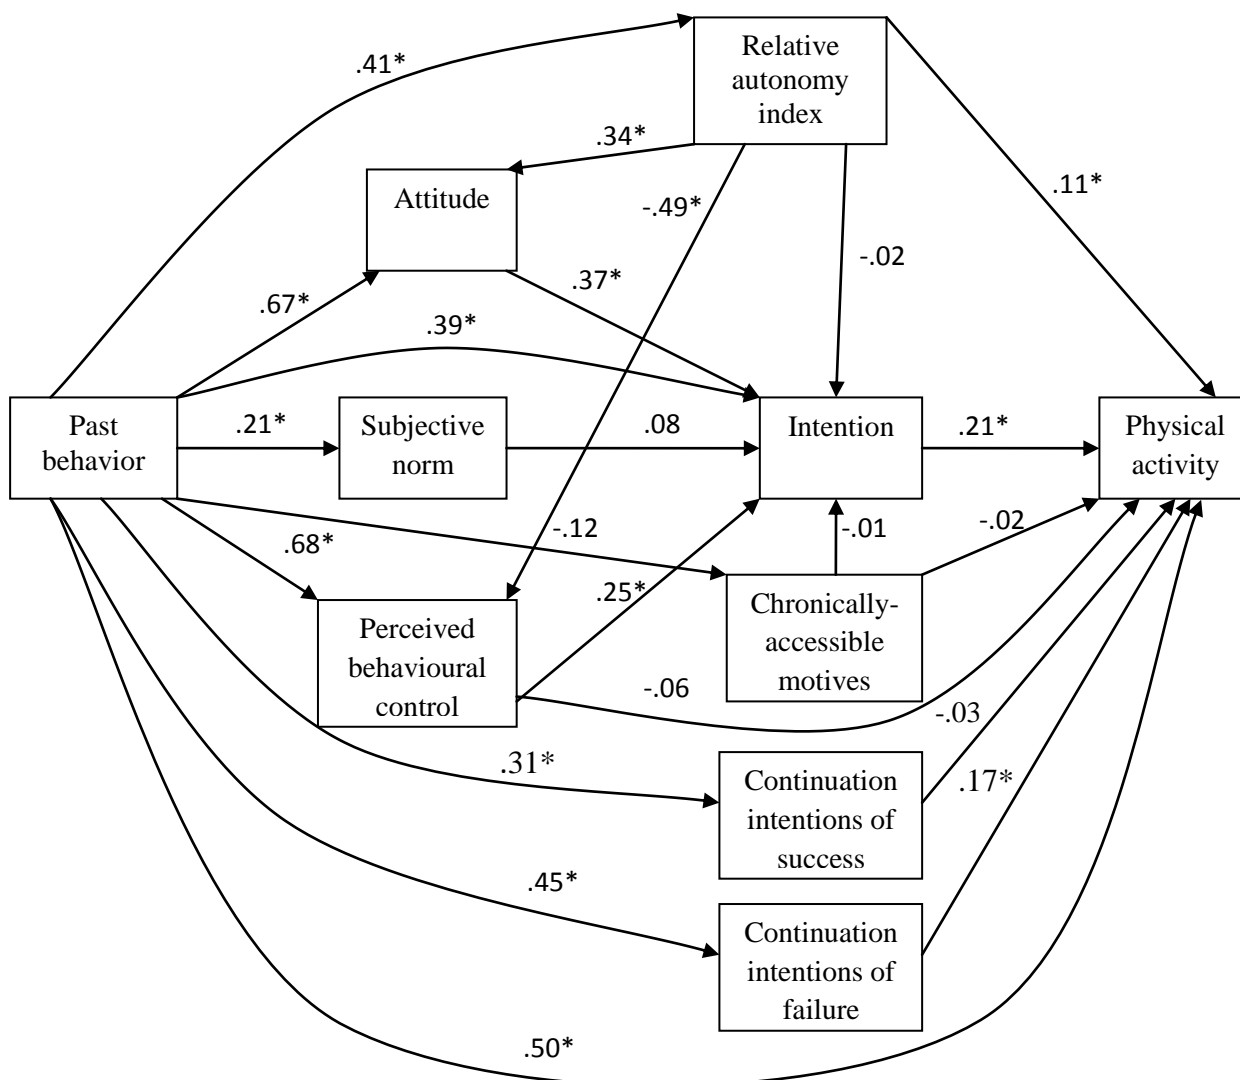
Relative autonomy index

.41*

.34*

Attitude

-.49*

.11*

-.02

.67*

.37*

.39*

Past behavior

.21*

Subjective norm

.08

Intention

.21*

Physical activity

-.01

-.02

-.12

.68*

.25*

Chronically-accessible motives

Perceived behavioural control

-.06

-.03

.31*

Continuation intentions of success

.17*

.45*

Continuation intentions of failure

.50*